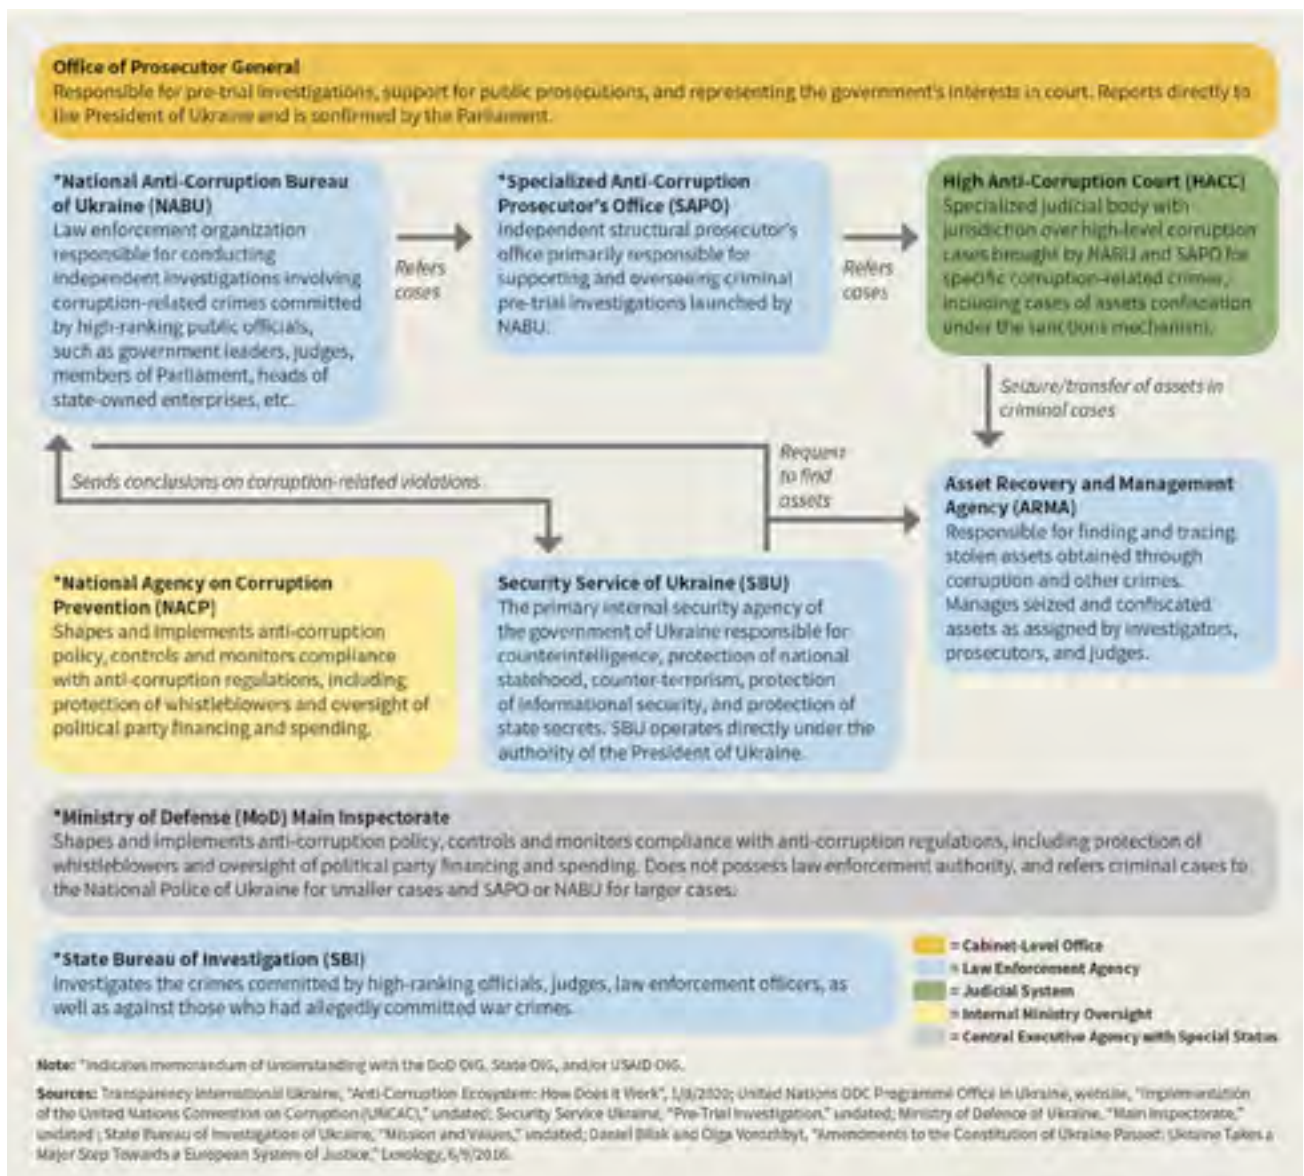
Office of Prosecutor General
Responsible for pre-trial investigations, support for public prosecutions, and representing the government's interests in court. Reports directly to the President of Ukraine and is confirmed by the Parliament.

*National Anti-Corruption Bureau of Ukraine (NABU)
Law enforcement organization responsible for conducting independent investigations involving corruption-related crimes committed by high-ranking public officials, such as government leaders, judges, members of Parliament, heads of state-owned enterprises, etc.

Refers cases

*Specialized Anti-Corruption Prosecutor's Office (SAPO)
Independent structural prosecutor's office primarily responsible for supporting and overseeing criminal pre-trial investigations launched by NABU.

Refers cases

High Anti-Corruption Court (HACC)
Specialized judicial body with jurisdiction over high-level corruption cases brought by NABU and SAPO for specific corruption-related crimes, including cases of assets confiscation under the sanctions mechanism.

Seizure/transfer of assets in criminal cases

Sends conclusions on corruption-related violations

Requests to find assets

Asset Recovery and Management Agency (ARMA)
Responsible for finding and tracing stolen assets obtained through corruption and other crimes. Manages seized and confiscated assets as assigned by investigators, prosecutors, and judges.

*National Agency on Corruption Prevention (NACP)
Shapes and implements anti-corruption policy, controls and monitors compliance with anti-corruption regulations, including protection of whistleblowers and oversight of political party financing and spending.

Security Service of Ukraine (SBU)
The primary internal security agency of the government of Ukraine responsible for counterintelligence, protection of national statehood, counter-terrorism, protection of informational security, and protection of state secrets. SBU operates directly under the authority of the President of Ukraine.

*Ministry of Defense (MoD) Main Inspectorate
Shapes and implements anti-corruption policy, controls and monitors compliance with anti-corruption regulations, including protection of whistleblowers and oversight of political party financing and spending. Does not possess law enforcement authority, and refers criminal cases to the National Police of Ukraine for smaller cases and SAPO or NABU for larger cases.

*State Bureau of Investigation (SBI)
Investigates the crimes committed by high-ranking officials, judges, law enforcement officers, as well as against those who had allegedly committed war crimes.

= Cabinet-Level Office
= Law Enforcement Agency
= Judicial System
= Internal Ministry Oversight
= Central Executive Agency with Special Status

Note: *Indicates memorandum of understanding with the DoD OIG, State OIG, and/or USAID OIG.

Sources: Transparency International Ukraine, "Anti-Corruption Ecosystem: How Does It Work", 1/8/2020; United Nations ODC Programme Office in Ukraine, website, "Implementation of the United Nations Convention on Corruption (UNCAC)," undated; Security Service Ukraine, "Pre-Trial Investigation," undated; Ministry of Defence of Ukraine, "Main Inspectorate," undated; State Bureau of Investigation of Ukraine, "Mission and Values," undated; Daniel Bilak and Olga Vorozhbyt, "Amendments to the Constitution of Ukraine Passed: Ukraine Takes a Major Step Towards a European System of Justice," Lexology, 6/9/2016.